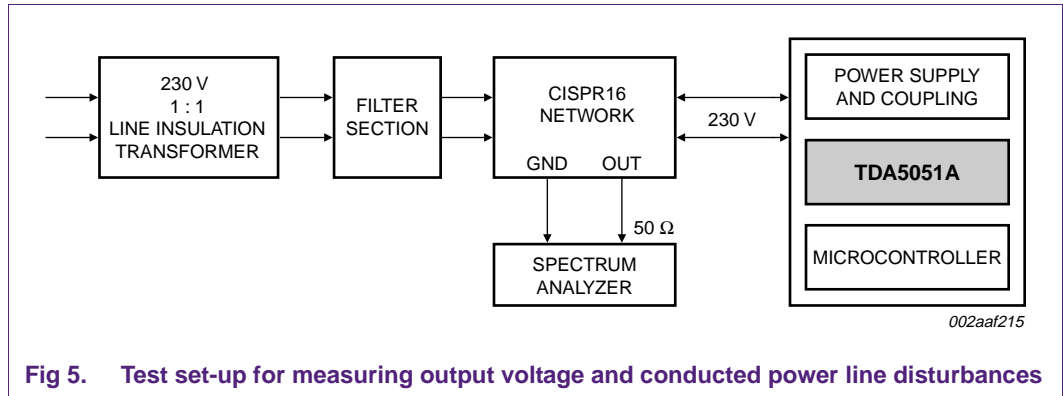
230 V
1 : 1
LINE INSULATION
TRANSFORMER

FILTER
SECTION

CISPR16
NETWORK

GND OUT

230 V

50 Ω

SPECTRUM
ANALYZER

POWER SUPPLY
AND COUPLING

TDA5051A

MICROCONTROLLER

002aaf215

Fig 5. Test set-up for measuring output voltage and conducted power line disturbances